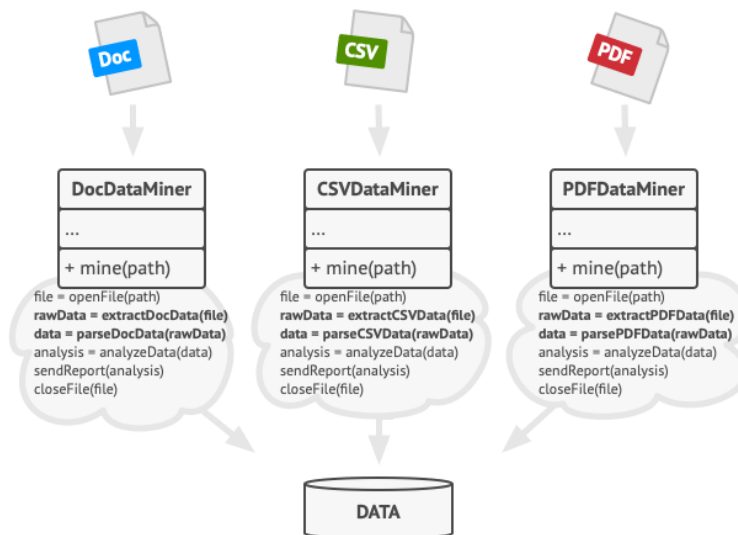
Doc

CSV

PDF

DocDataMiner

...

+ mine(path)

file = openFile(path)
rawData = extractDocData(file)
data = parseDocData(rawData)
analysis = analyzeData(data)
sendReport(analysis)
closeFile(file)

CSVDataMiner

...

+ mine(path)

file = openFile(path)
rawData = extractCSVData(file)
data = parseCSVData(rawData)
analysis = analyzeData(data)
sendReport(analysis)
closeFile(file)

PDFDataMiner

...

+ mine(path)

file = openFile(path)
rawData = extractPDFData(file)
data = parsePDFData(rawData)
analysis = analyzeData(data)
sendReport(analysis)
closeFile(file)

DATA